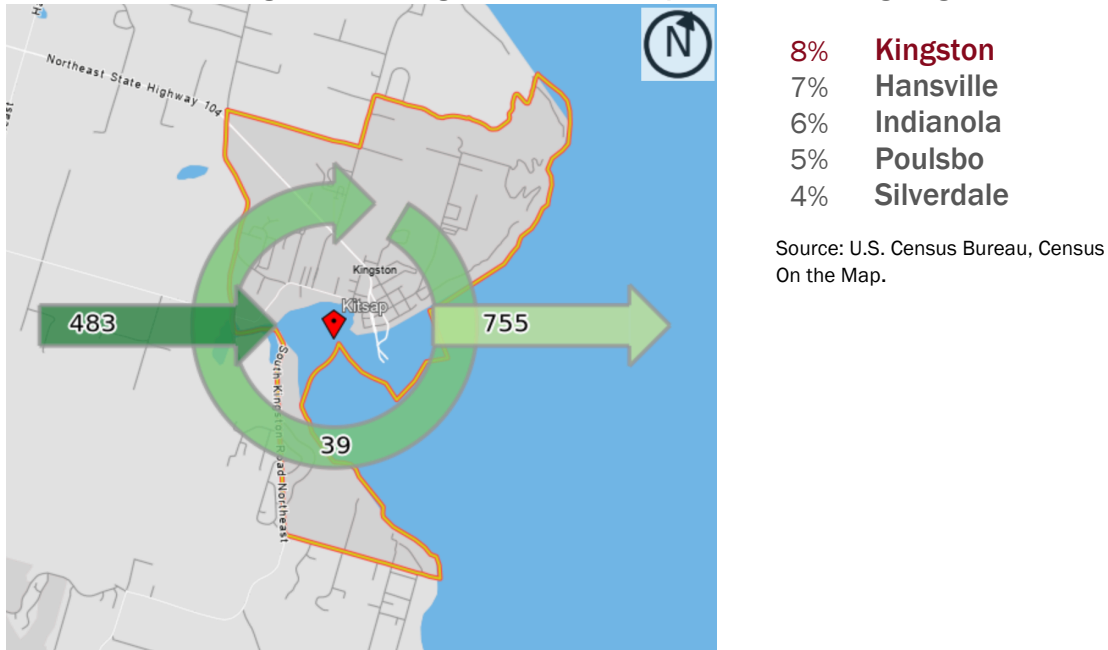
Northeast State Highway 104

N

Kingston

Kitsap

483

755

39

South Kingston Road Northeast

8% Kingston
7% Hansville
6% Indianola
5% Poulsbo
4% Silverdale

Source: U.S. Census Bureau, Census On the Map.